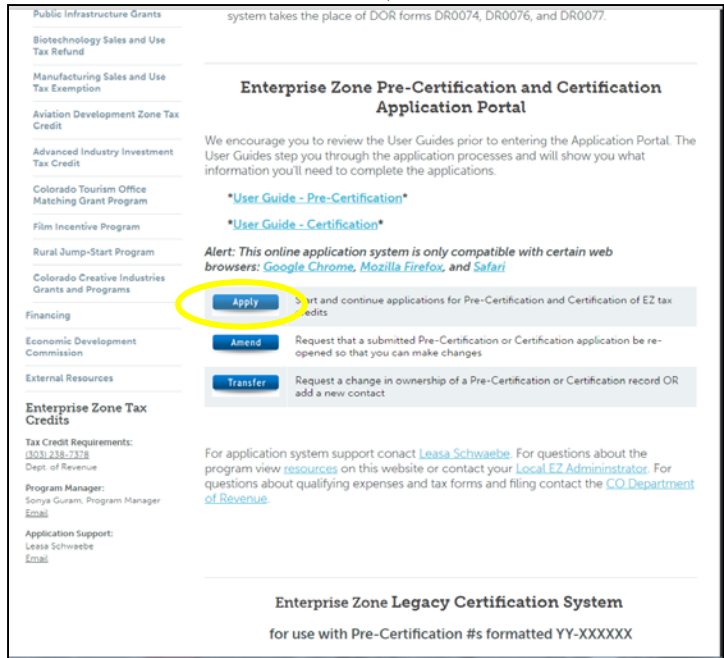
Public Infrastructure Grants

Biotechnology Sales and Use Tax Refund

Manufacturing Sales and Use Tax Exemption

Aviation Development Zone Tax Credit

Advanced Industry Investment Tax Credit

Colorado Tourism Office Matching Grant Program

Film Incentive Program

Rural Jump-Start Program

Colorado Creative Industries Grants and Programs

Financing

Economic Development Commission

External Resources

Enterprise Zone Tax Credits

Tax Credit Requirements:
(303) 238-7378
Dept. of Revenue

Program Manager:
Sonya Guram, Program Manager
Email

Application Support:
Leasa Schwaebe
Email

system takes the place of DOR forms DR0074, DR0076, and DR0077.

Enterprise Zone Pre-Certification and Certification Application Portal

We encourage you to review the User Guides prior to entering the Application Portal. The User Guides step you through the application processes and will show you what information you'll need to complete the applications.

*User Guide - Pre-Certification*

*User Guide - Certification*

Alert: This online application system is only compatible with certain web browsers: Google Chrome, Mozilla Firefox, and Safari

| Apply | Start and continue applications for Pre-Certification and Certification of EZ tax credits |
|---|---|
| Amend | Request that a submitted Pre-Certification or Certification application be re-opened so that you can make changes |
| Transfer | Request a change in ownership of a Pre-Certification or Certification record OR add a new contact |

For application system support conact Leasa Schwaebe. For questions about the program view resources on this website or contact your Local EZ Admininstrator. For questions about qualifying expenses and tax forms and filing contact the CO Department of Revenue.

Enterprise Zone Legacy Certification System

for use with Pre-Certification #s formatted YY-XXXXXX